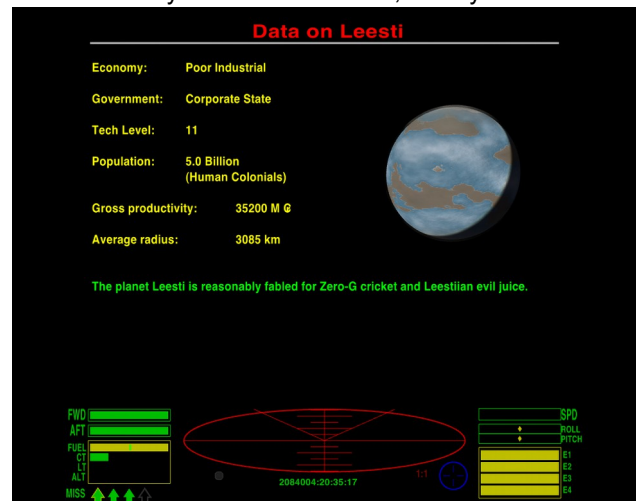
Data on Leesti

Economy: Poor Industrial

Government: Corporate State

Tech Level: 11

Population: 5.0 Billion (Human Colonials)

Gross productivity: 35200 M ₢

Average radius: 3085 km

The planet Leesti is reasonably fabled for Zero-G cricket and Leestiian evil juice.

FWD
AFT
FUEL
CT
LT
ALT
MISS

2084004:20:35:17

1:1

SPD
ROLL
PITCH
E1
E2
E3
E4